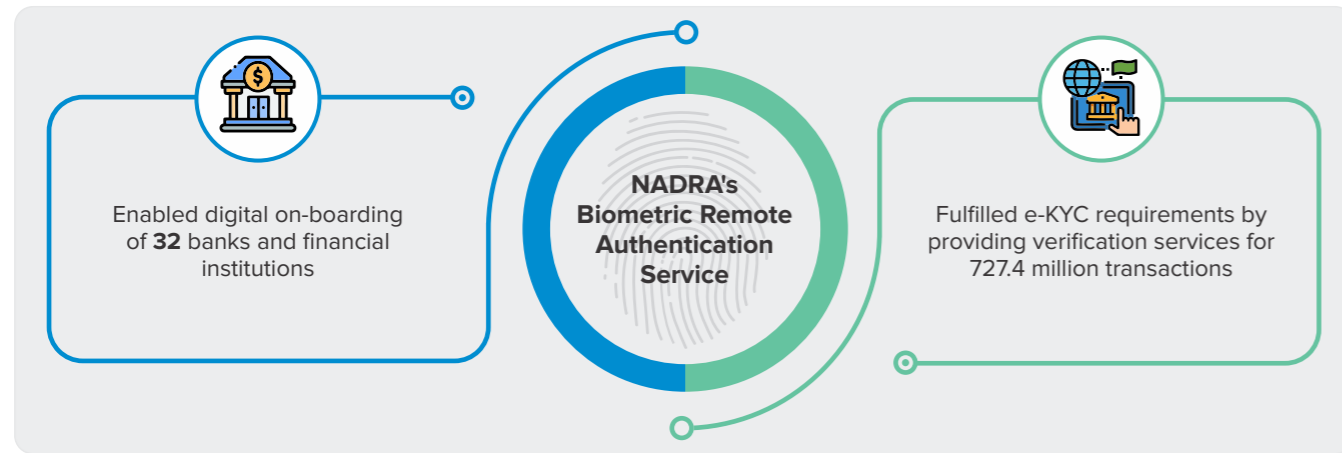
$

Enabled digital on-boarding of **32** banks and financial institutions

NADRA's Biometric Remote Authentication Service

Fulfilled e-KYC requirements by providing verification services for 727.4 million transactions